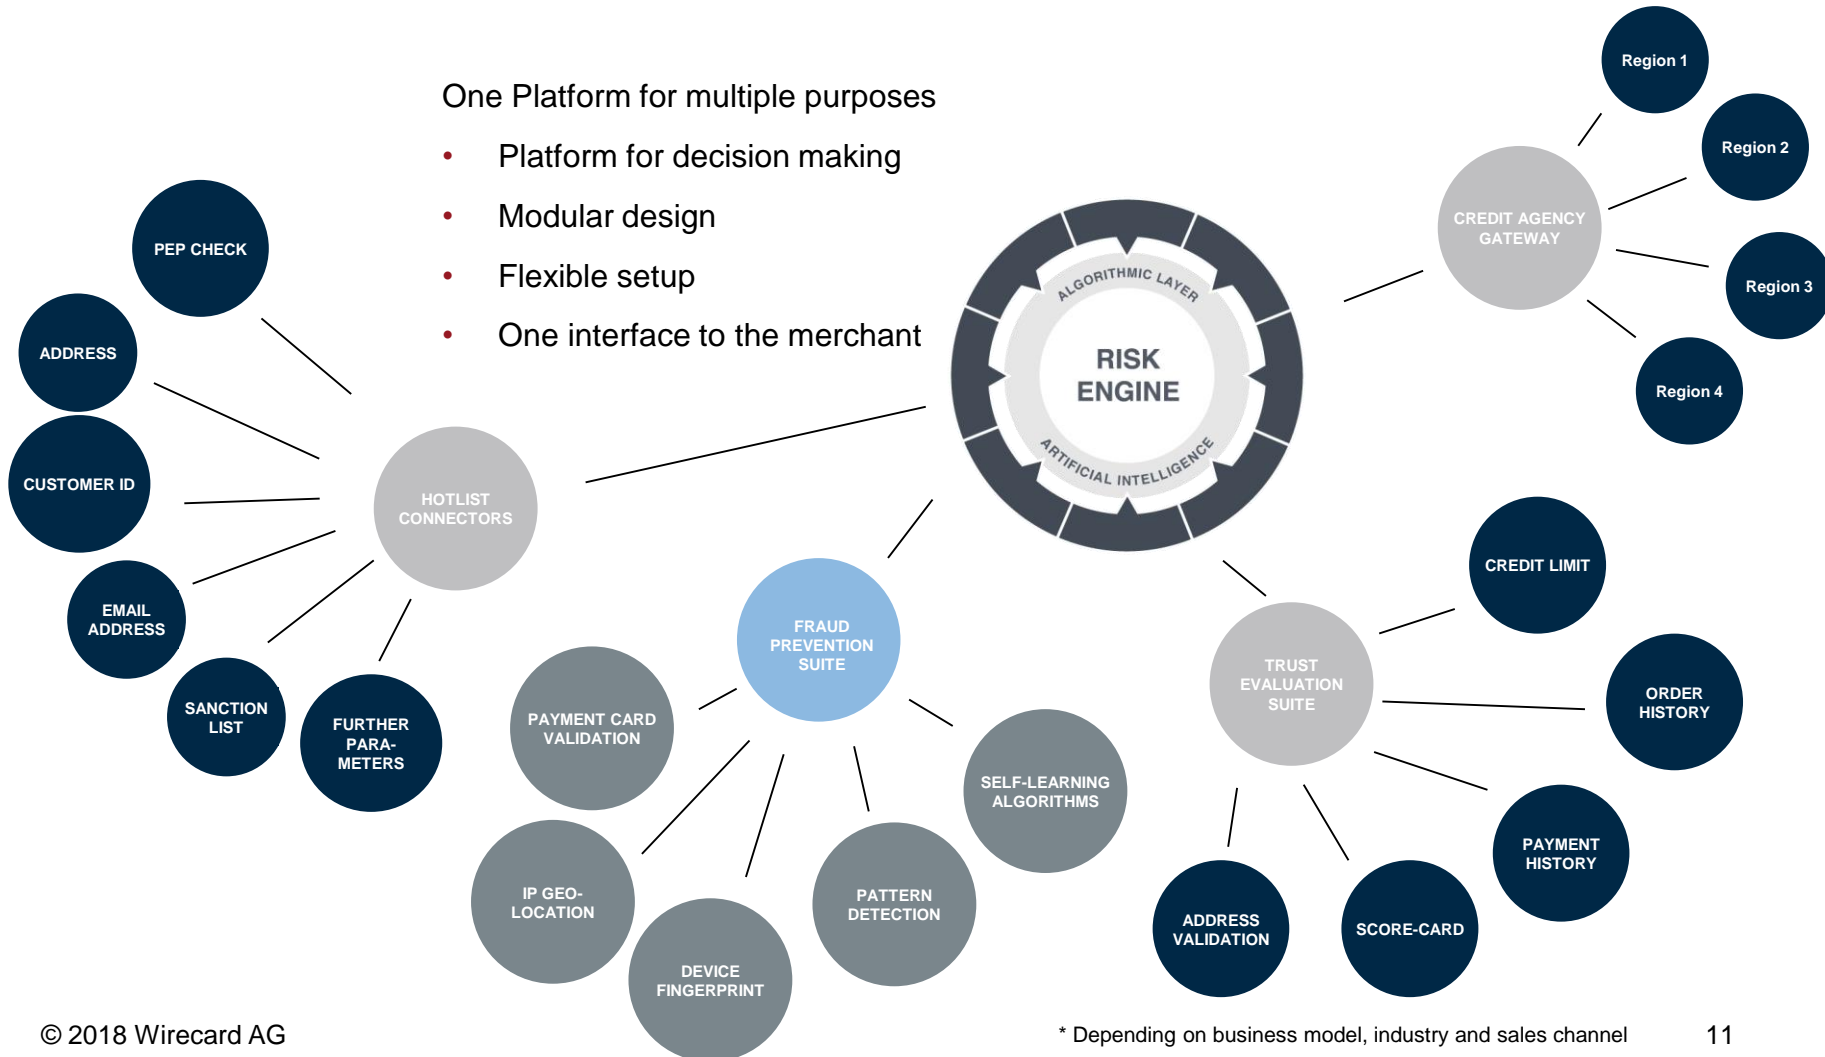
One Platform for multiple purposes

- Platform for decision making
- Modular design
- Flexible setup
- One interface to the merchant

ALGORITHMIC LAYER

RISK ENGINE

ARTIFICIAL INTELLIGENCE

CREDIT AGENCY GATEWAY

Region 1

Region 2

Region 3

Region 4

PEP CHECK

ADDRESS

CUSTOMER ID

EMAIL ADDRESS

SANCTION LIST

FURTHER PARA-METERS

HOTLIST CONNECTORS

FRAUD PREVENTION SUITE

PAYMENT CARD VALIDATION

IP GEO-LOCATION

DEVICE FINGERPRINT

PATTERN DETECTION

SELF-LEARNING ALGORITHMS

TRUST EVALUATION SUITE

CREDIT LIMIT

ORDER HISTORY

PAYMENT HISTORY

SCORE-CARD

ADDRESS VALIDATION

© 2018 Wirecard AG

* Depending on business model, industry and sales channel

11